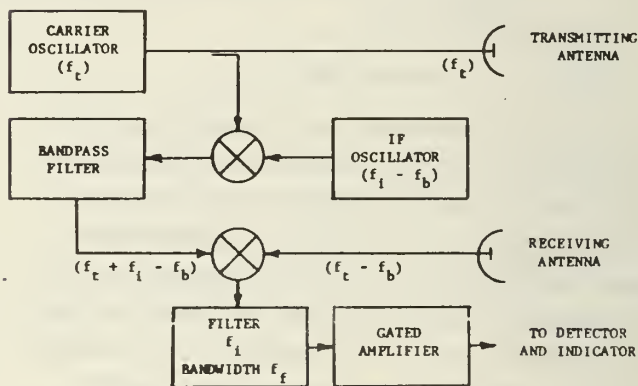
CARRIER OSCILLATOR $(f_t)$

$(f_t)$

TRANSMITTING ANTENNA

BANDPASS FILTER

IF OSCILLATOR $(f_i - f_b)$

RECEIVING ANTENNA

$(f_t + f_i - f_b)$

$(f_t - f_b)$

FILTER $f_i$ BANDWIDTH $f_f$

GATED AMPLIFIER

TO DETECTOR AND INDICATOR